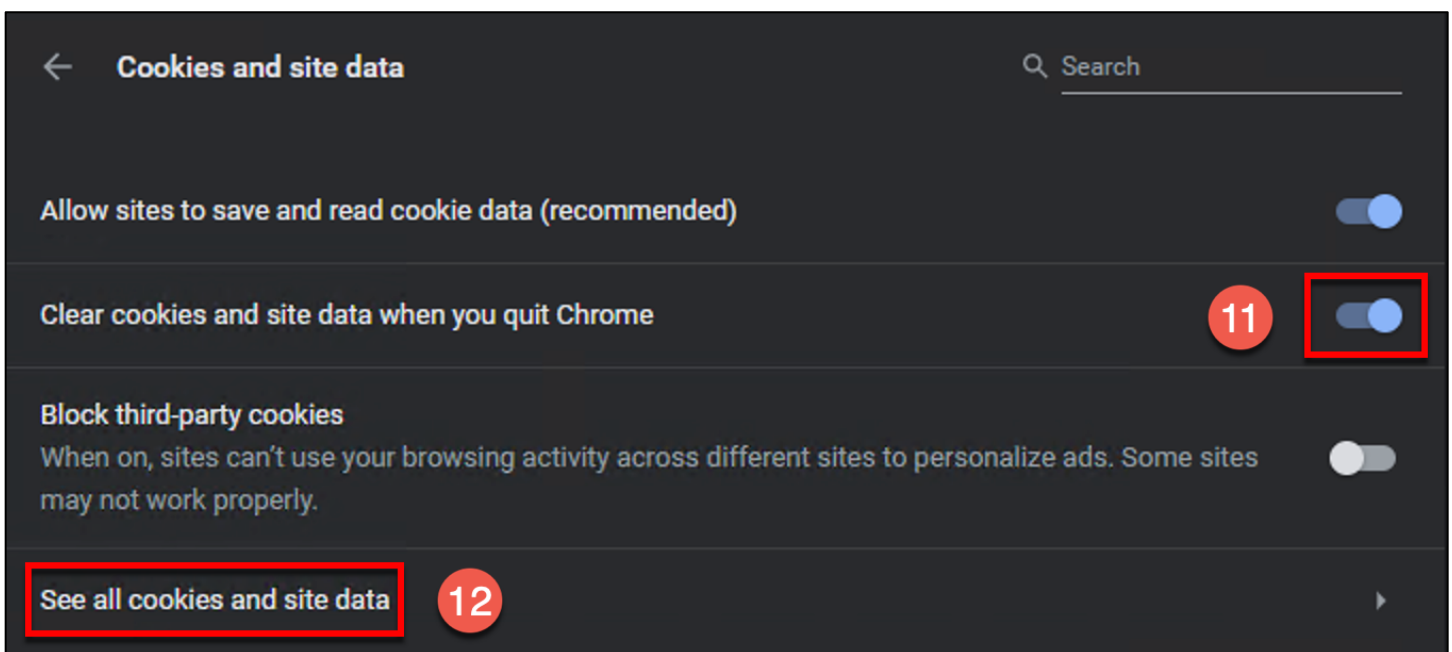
Cookies and site data

Search

Allow sites to save and read cookie data (recommended)

Clear cookies and site data when you quit Chrome

11

Block third-party cookies

When on, sites can’t use your browsing activity across different sites to personalize ads. Some sites may not work properly.

See all cookies and site data

12